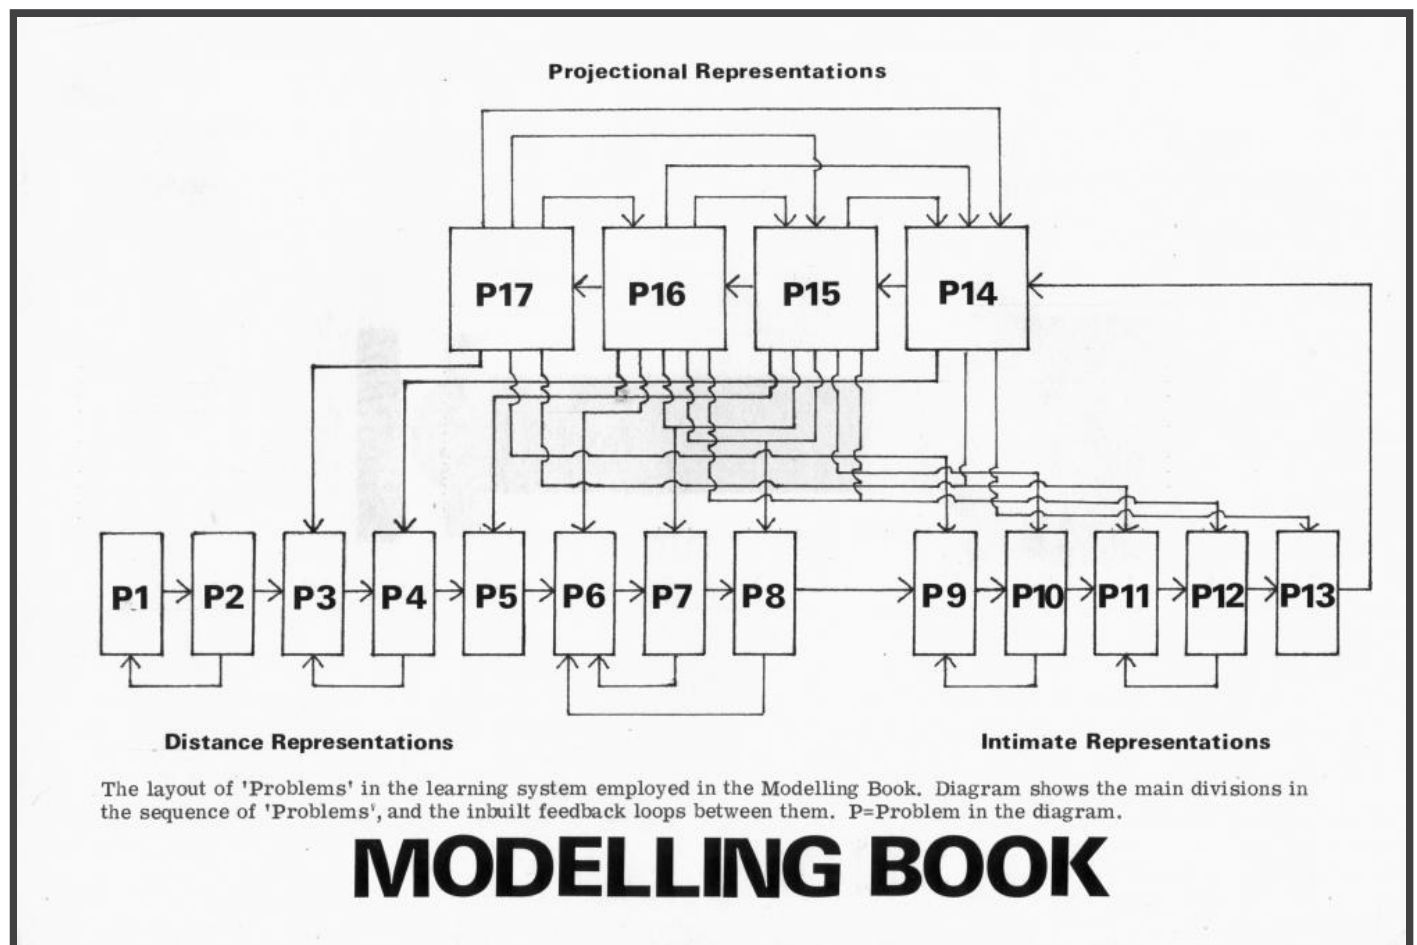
Projectional Representations

P17
P16
P15
P14

P1
P2
P3
P4
P5
P6
P7
P8
P9
P10
P11
P12
P13

Distance Representations

Intimate Representations

The layout of 'Problems' in the learning system employed in the Modelling Book. Diagram shows the main divisions in the sequence of 'Problems', and the inbuilt feedback loops between them. P=Problem in the diagram.

MODELLING BOOK